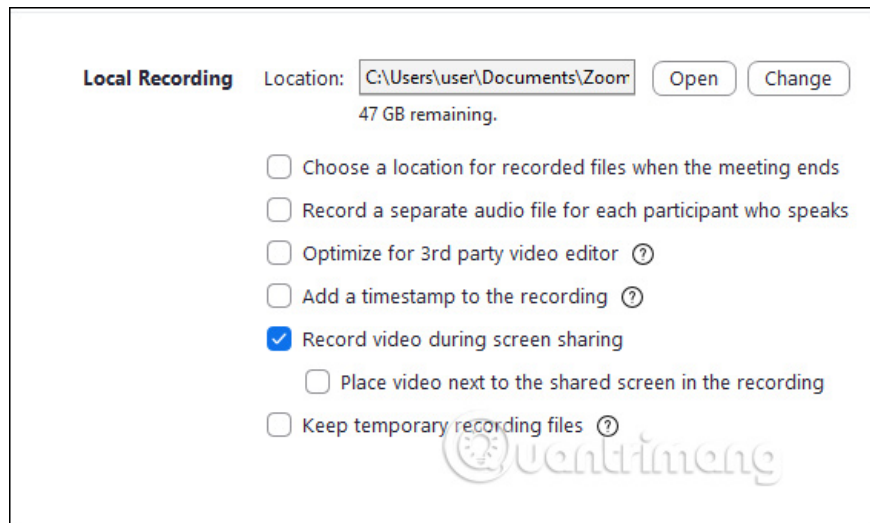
Local Recording Location: C:\Users\user\Documents\Zoom Open Change

47 GB remaining.

Choose a location for recorded files when the meeting ends

Record a separate audio file for each participant who speaks

Optimize for 3rd party video editor ?

Add a timestamp to the recording ?

Record video during screen sharing

Place video next to the shared screen in the recording

Keep temporary recording files ?

Quantrimang